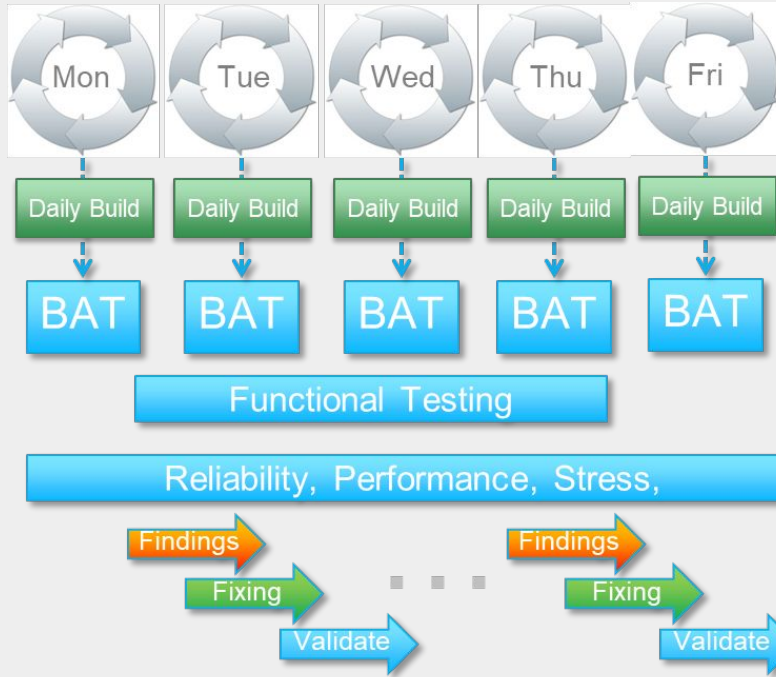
Mon

Tue

Wed

Thu

Fri

Daily Build

Daily Build

Daily Build

Daily Build

Daily Build

BAT

BAT

BAT

BAT

BAT

Functional Testing

Reliability, Performance, Stress,

Findings

Fixing

Validate

Findings

Fixing

Validate